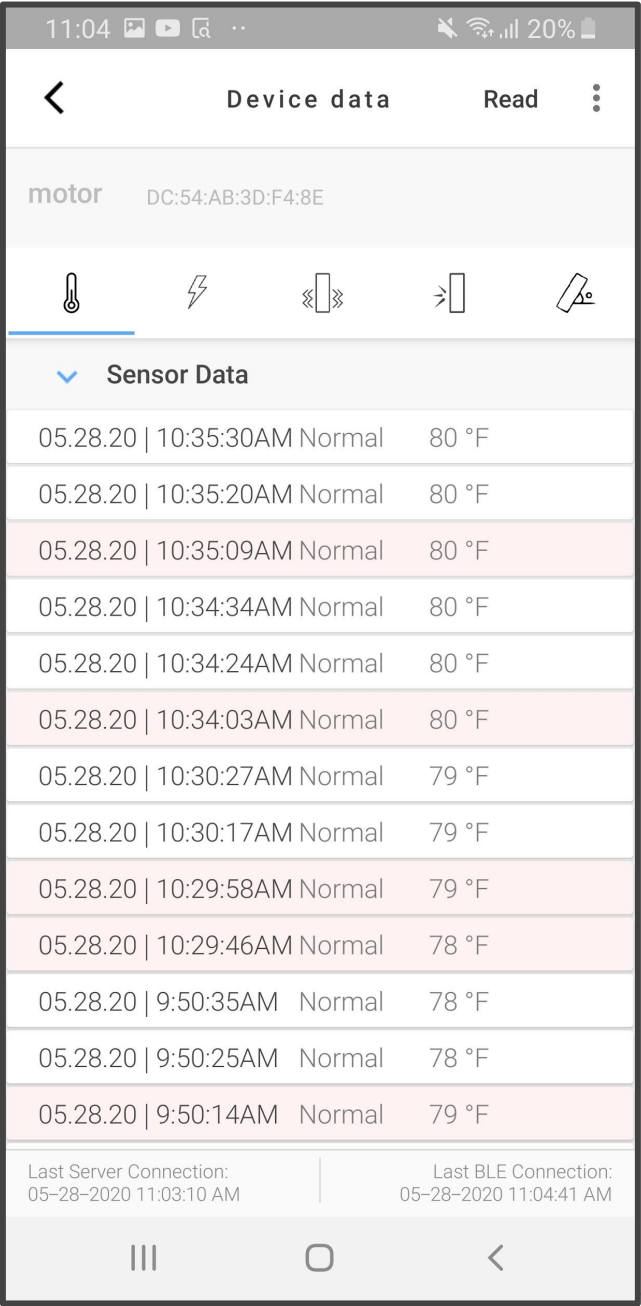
11:04 20%

Device data Read

motor DC:54:AB:3D:F4:8E

Sensor Data

05.28.20 | 10:35:30AM Normal 80 °F
05.28.20 | 10:35:20AM Normal 80 °F
05.28.20 | 10:35:09AM Normal 80 °F
05.28.20 | 10:34:34AM Normal 80 °F
05.28.20 | 10:34:24AM Normal 80 °F
05.28.20 | 10:34:03AM Normal 80 °F
05.28.20 | 10:30:27AM Normal 79 °F
05.28.20 | 10:30:17AM Normal 79 °F
05.28.20 | 10:29:58AM Normal 79 °F
05.28.20 | 10:29:46AM Normal 78 °F
05.28.20 | 9:50:35AM Normal 78 °F
05.28.20 | 9:50:25AM Normal 78 °F
05.28.20 | 9:50:14AM Normal 79 °F

Last Server Connection:
05-28-2020 11:03:10 AM

Last BLE Connection:
05-28-2020 11:04:41 AM